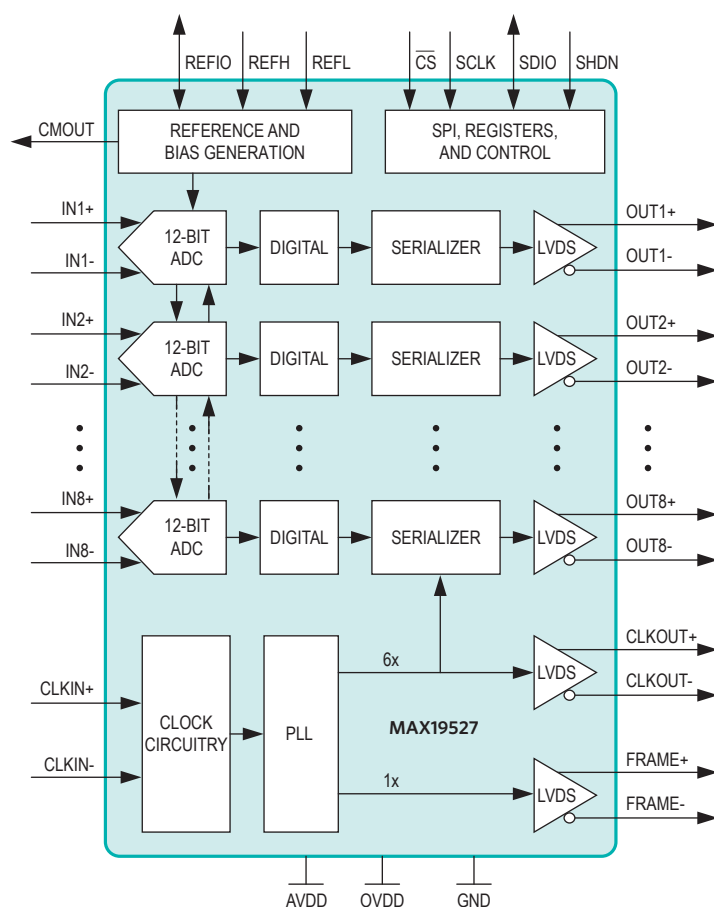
REFIO REFH REFL $\overline{CS}$ SCLK SDIO SHDN

CMOUT

REFERENCE AND BIAS GENERATION

SPI, REGISTERS, AND CONTROL

IN1+
IN1-
12-BIT ADC
DIGITAL
SERIALIZER
LVDS
OUT1+
OUT1-

IN2+
IN2-
12-BIT ADC
DIGITAL
SERIALIZER
LVDS
OUT2+
OUT2-

IN8+
IN8-
12-BIT ADC
DIGITAL
SERIALIZER
LVDS
OUT8+
OUT8-

CLKIN+
CLKIN-
CLOCK CIRCUITRY
PLL
6x
LVDS
CLKOUT+
CLKOUT-

MAX19527

1x
LVDS
FRAME+
FRAME-

AVDD OVDD GND